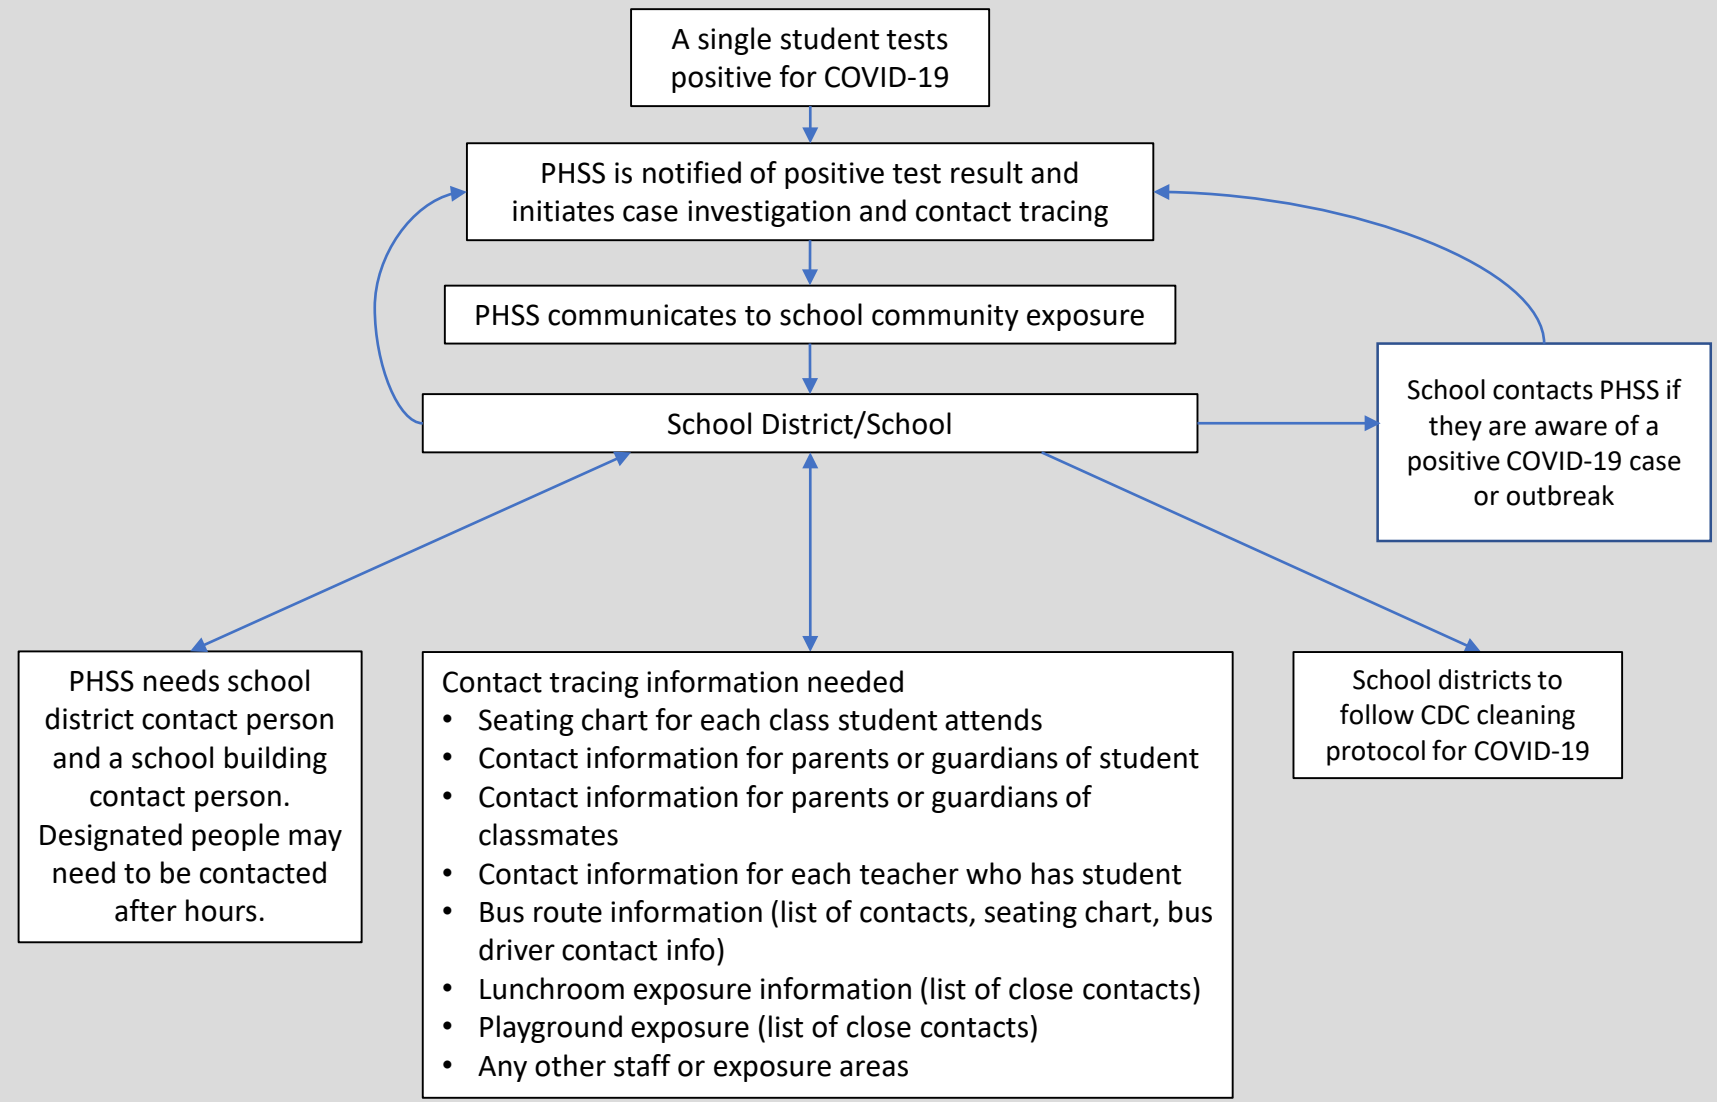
A single student tests positive for COVID-19

PHSS is notified of positive test result and initiates case investigation and contact tracing

PHSS communicates to school community exposure

School District/School

School contacts PHSS if they are aware of a positive COVID-19 case or outbreak

PHSS needs school district contact person and a school building contact person. Designated people may need to be contacted after hours.

Contact tracing information needed
- Seating chart for each class student attends
- Contact information for parents or guardians of student
- Contact information for parents or guardians of classmates
- Contact information for each teacher who has student
- Bus route information (list of contacts, seating chart, bus driver contact info)
- Lunchroom exposure information (list of close contacts)
- Playground exposure (list of close contacts)
- Any other staff or exposure areas

School districts to follow CDC cleaning protocol for COVID-19